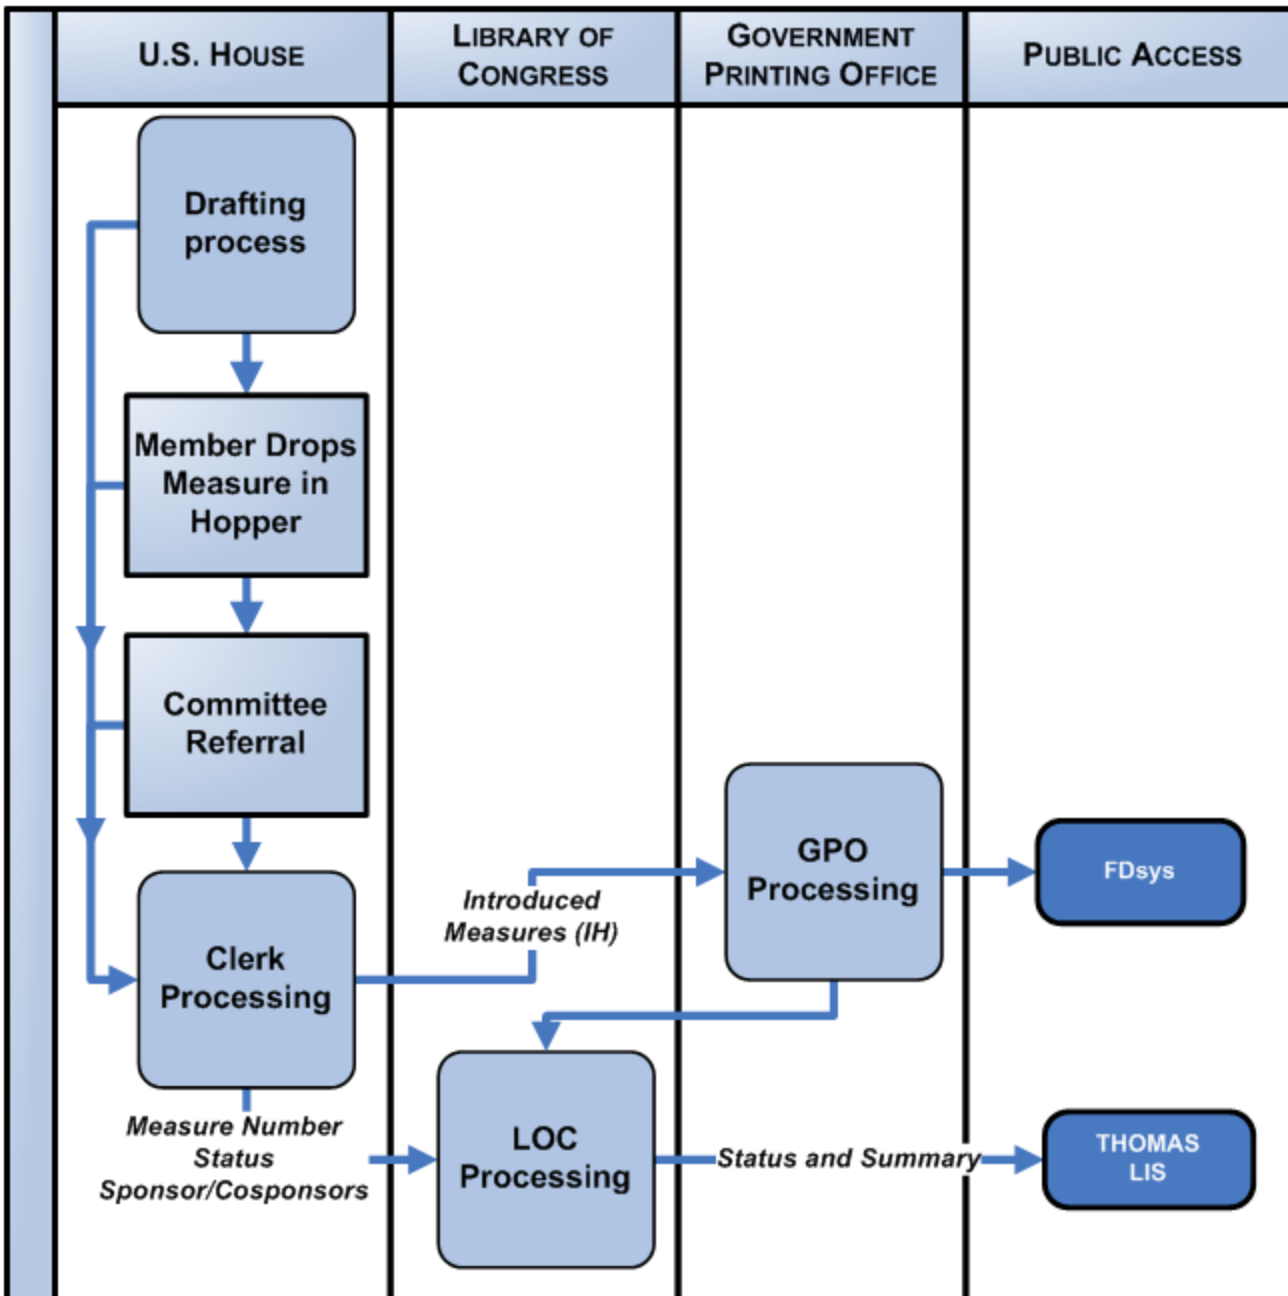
U.S. HOUSE

LIBRARY OF CONGRESS

GOVERNMENT PRINTING OFFICE

PUBLIC ACCESS

Drafting process

Member Drops Measure in Hopper

Committee Referral

Clerk Processing

Introduced Measures (IH)

GPO Processing

FDsys

Measure Number
Status
Sponsor/Cosponsors

LOC Processing

Status and Summary

THOMAS
LIS